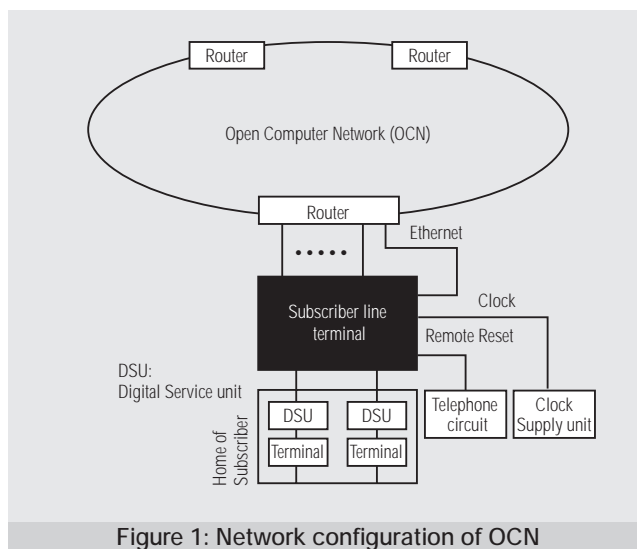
Router

Router

Open Computer Network (OCN)

Router

• • • • •

Ethernet

Subscriber line terminal

Clock

Remote Reset

DSU: Digital Service unit

DSU

DSU

Terminal

Terminal

Home of Subscriber

Telephone circuit

Clock Supply unit

Figure 1: Network configuration of OCN